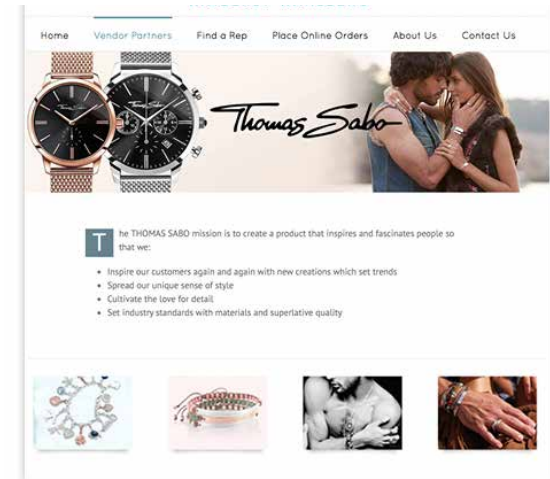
Home Vendor Partners Find a Rep Place Online Orders About Us Contact Us

Thomas Sabo

The THOMAS SABO mission is to create a product that inspires and fascinates people so that we:

- Inspire our customers again and again with new creations which set trends
- Spread our unique sense of style
- Cultivate the love for detail
- Set industry standards with materials and superlative quality